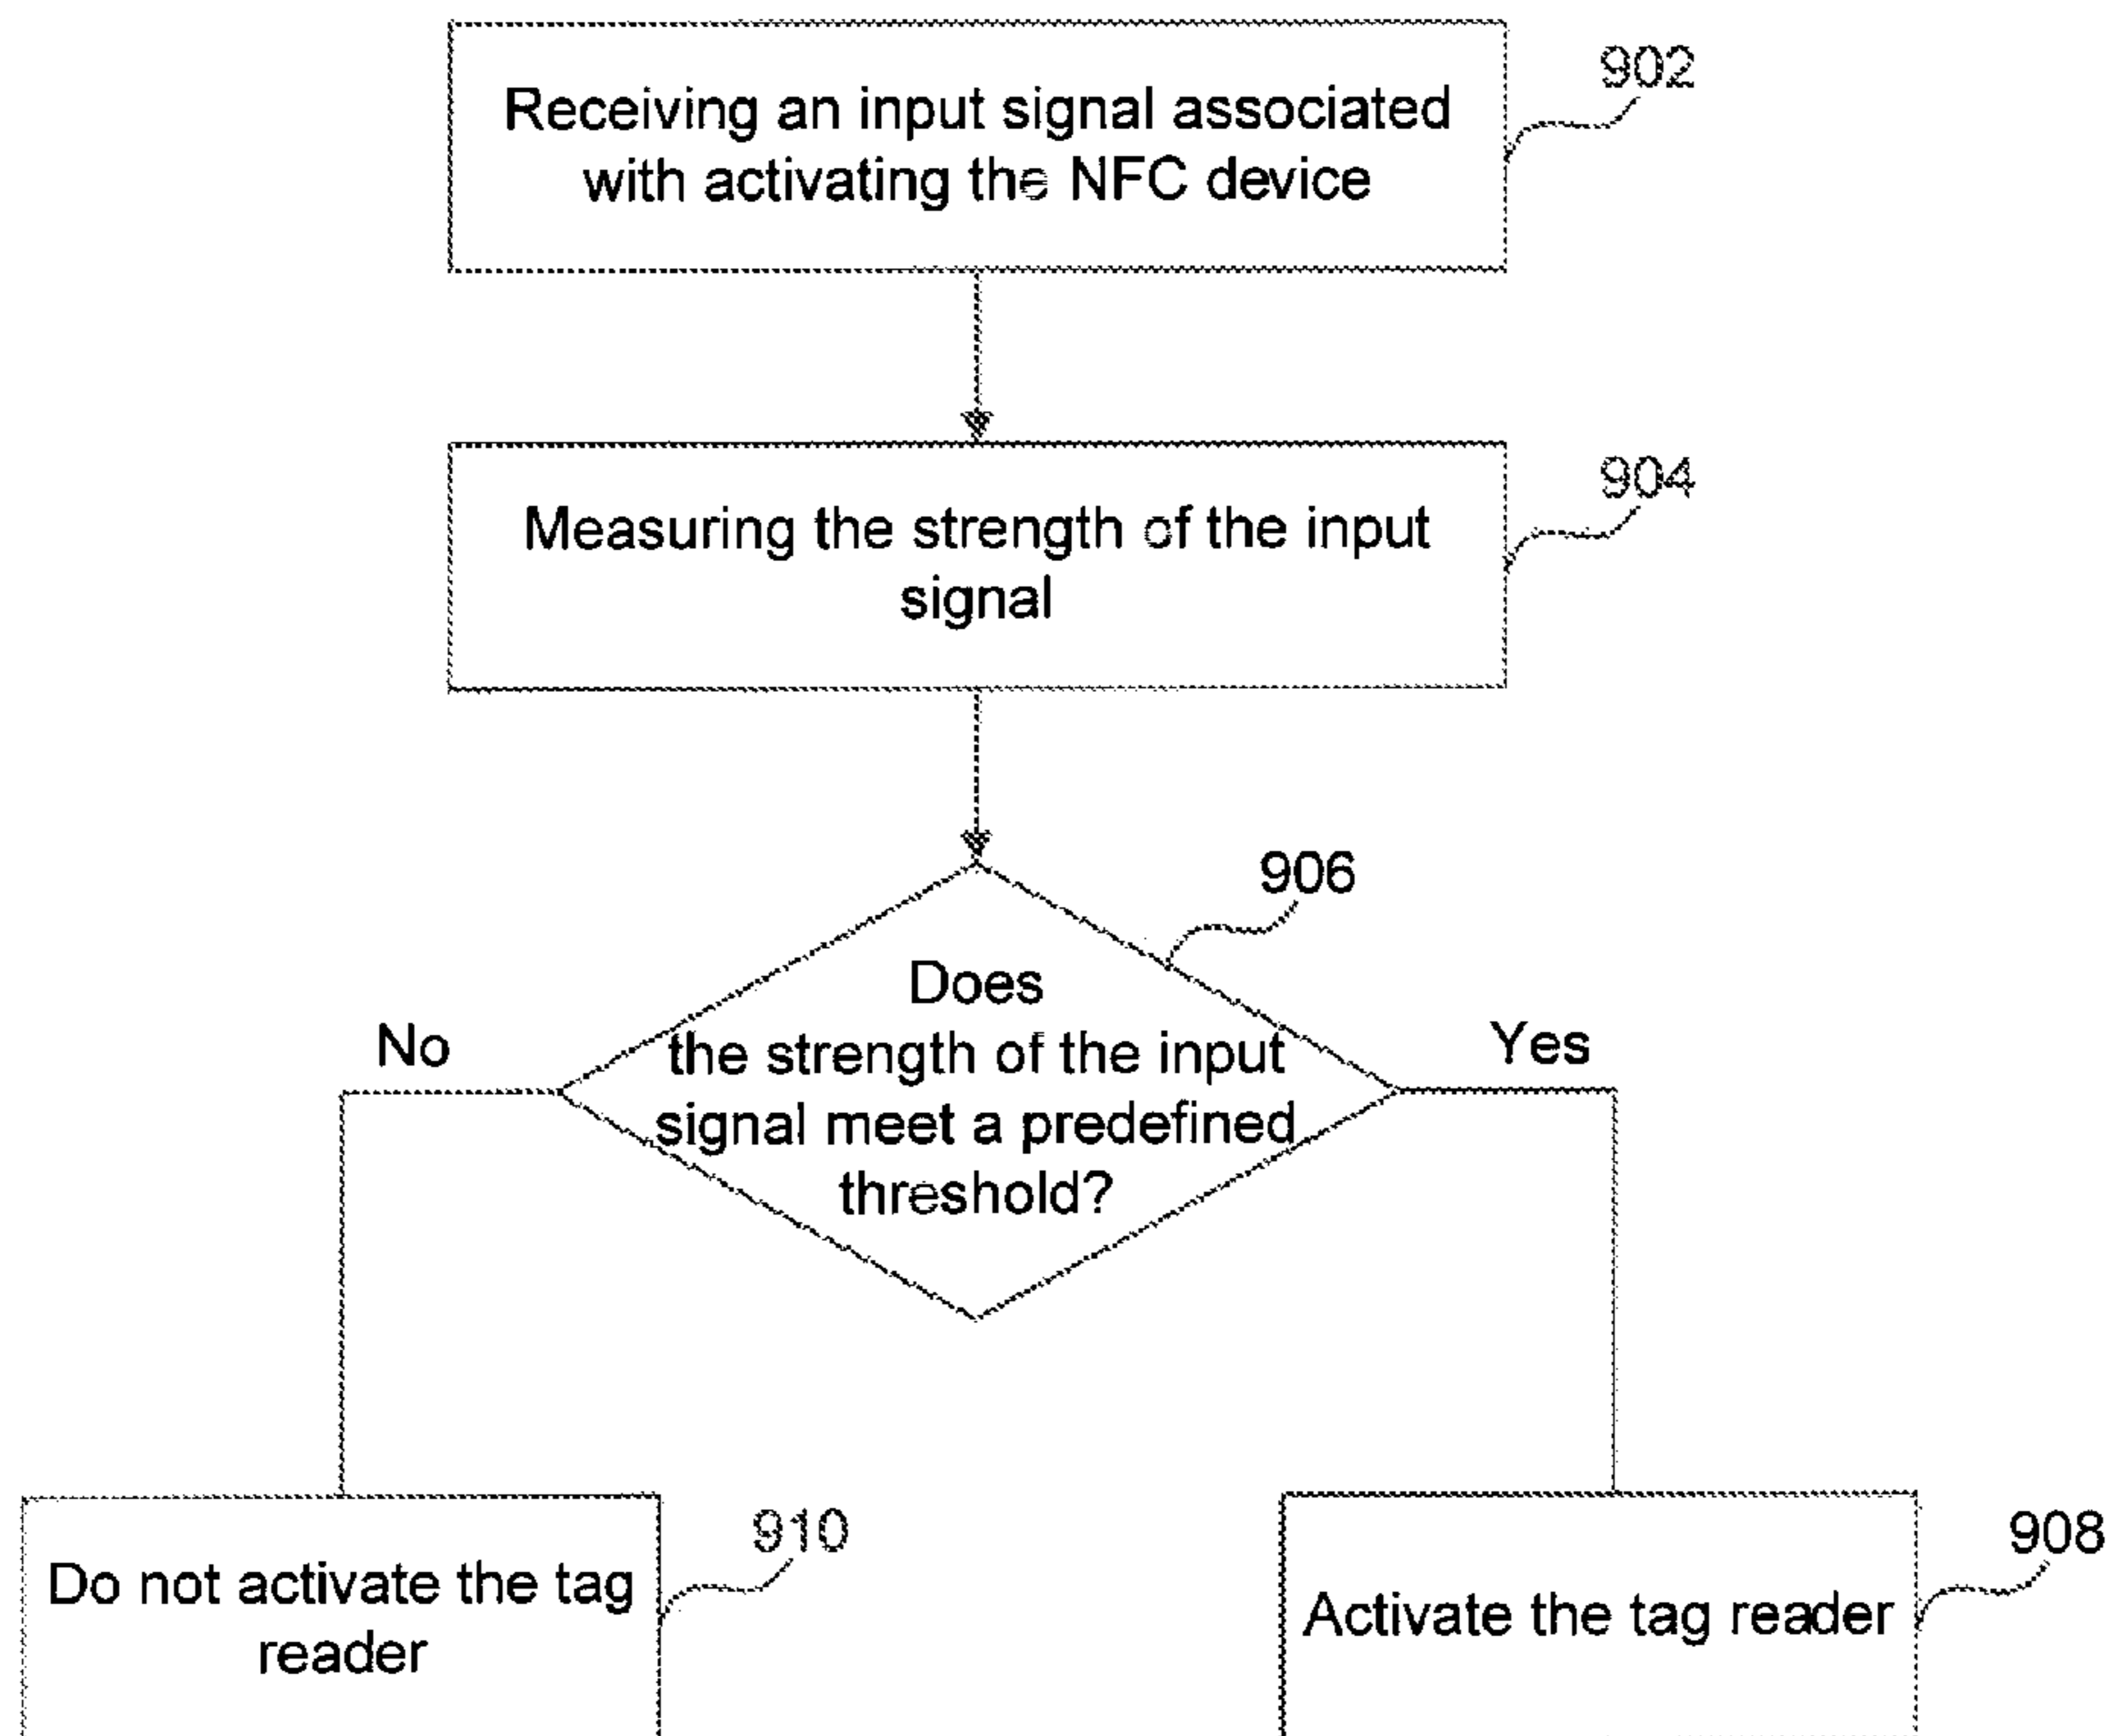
Receiving an input signal associated with activating the NFC device

902

Measuring the strength of the input signal

904

Does the strength of the input signal meet a predefined threshold?

906

No

Yes

Do not activate the tag reader

910

Activate the tag reader

908